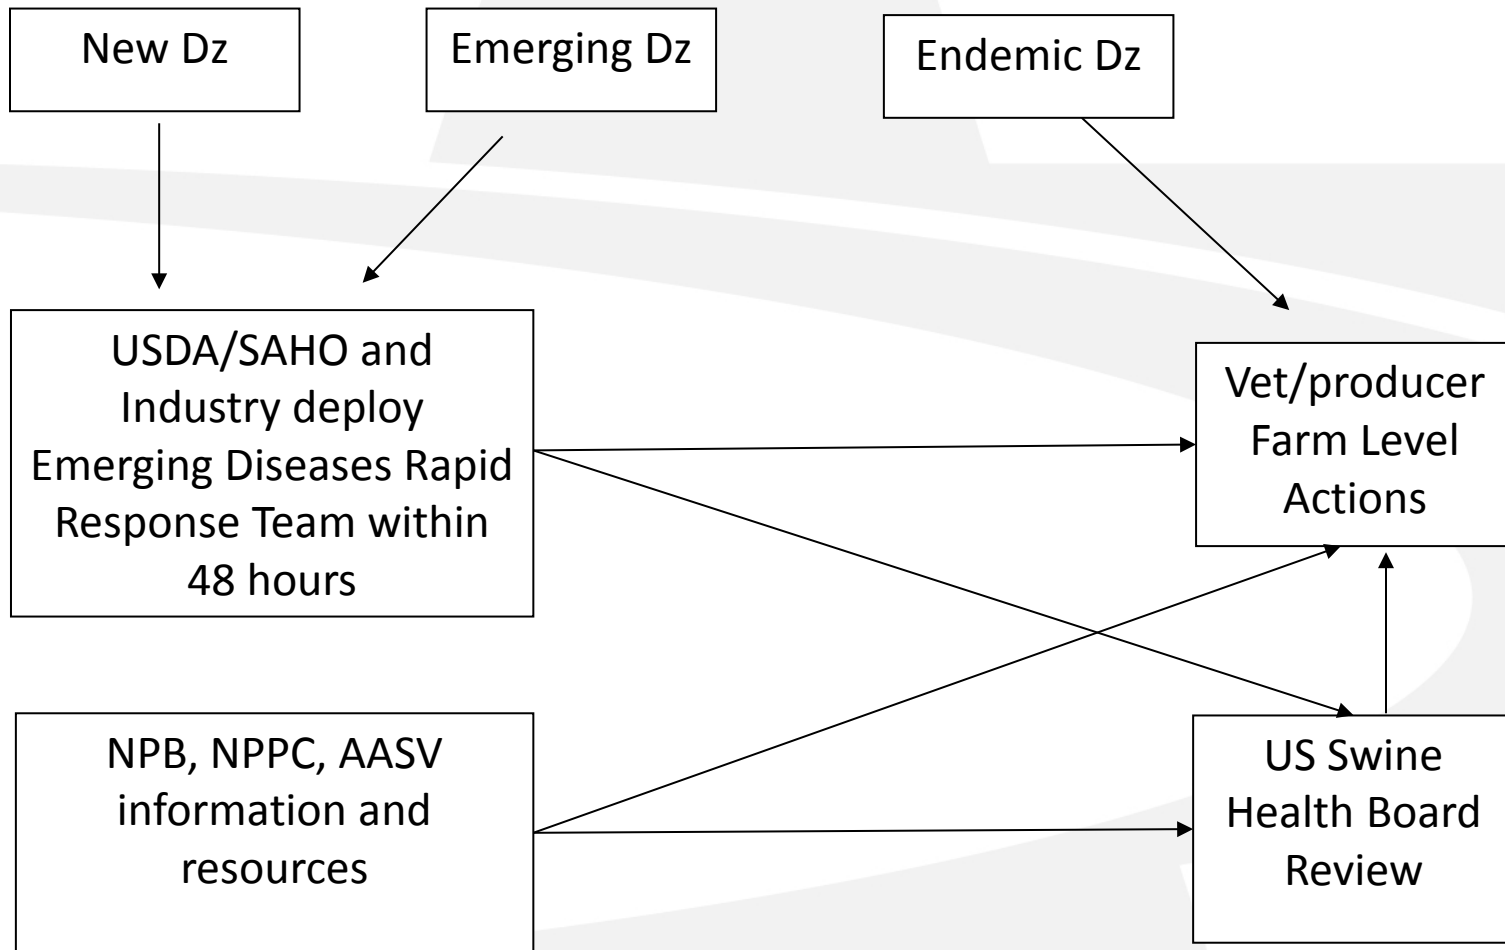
New Dz

Emerging Dz

Endemic Dz

USDA/SAHO and Industry deploy Emerging Diseases Rapid Response Team within 48 hours

Vet/producer Farm Level Actions

NPB, NPPC, AASV information and resources

US Swine Health Board Review